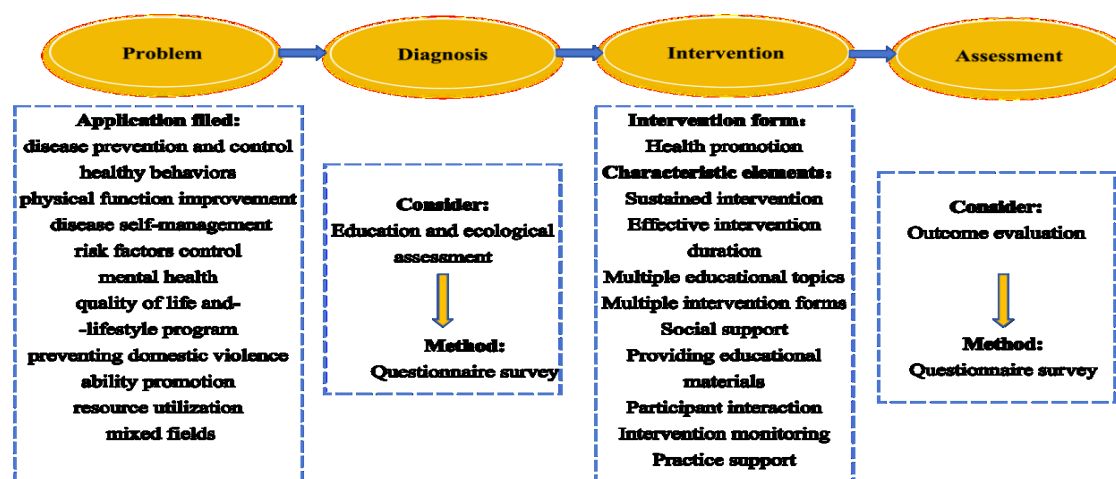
Problem

Diagnosis

Intervention

Assessment

Application filed:
disease prevention and control
healthy behaviors
physical function improvement
disease self-management
risk factors control
mental health
quality of life and-
-lifestyle program
preventing domestic violence
ability promotion
resource utilization
mixed fields

Consider:
Education and ecological assessment

Method:
Questionnaire survey

Intervention form:
Health promotion
Characteristic elements:
Sustained intervention
Effective intervention duration
Multiple educational topics
Multiple intervention forms
Social support
Providing educational materials
Participant interaction
Intervention monitoring
Practice support

Consider:
Outcome evaluation

Method:
Questionnaire survey